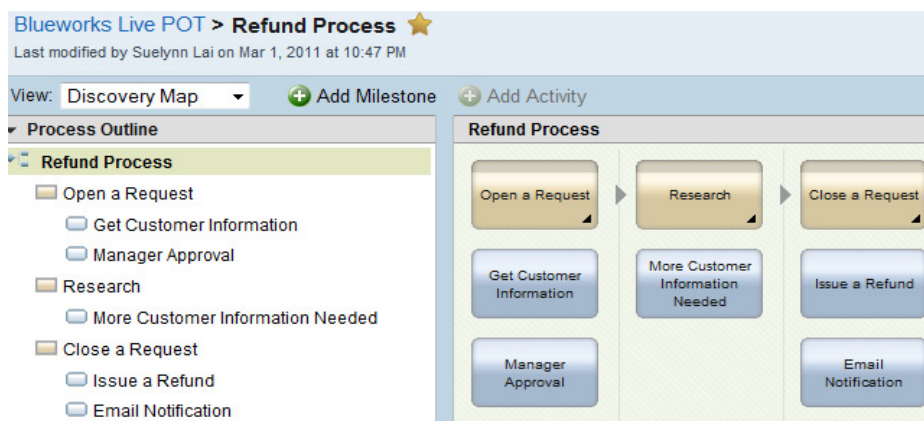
Blueworks Live POT > Refund Process

Last modified by Suelynn Lai on Mar 1, 2011 at 10:47 PM

View: Discovery Map

Add Milestone

Add Activity

Process Outline

Refund Process

Open a Request

Get Customer Information

Manager Approval

Research

More Customer Information Needed

Close a Request

Issue a Refund

Email Notification

Refund Process

Open a Request

Research

Close a Request

Get Customer Information

More Customer Information Needed

Issue a Refund

Manager Approval

Email Notification